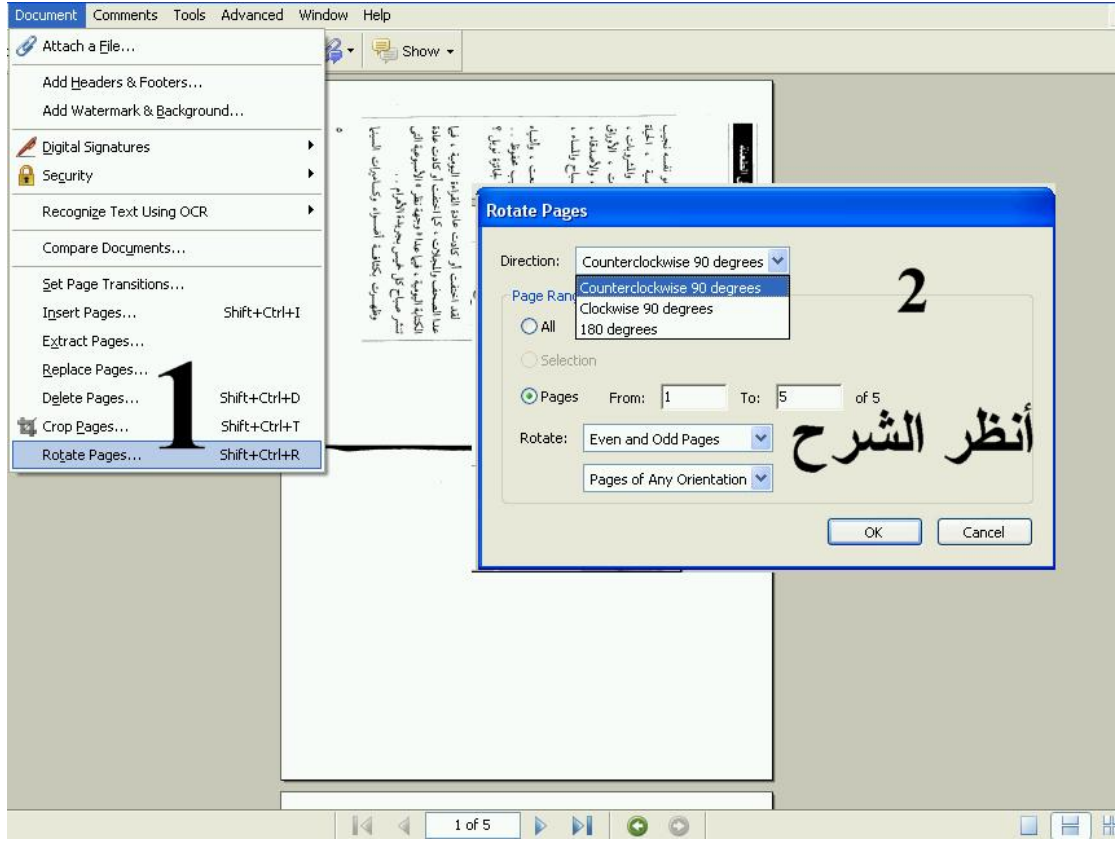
Document Comments Tools Advanced Window Help

Show

Attach a File...
Add Headers & Footers...
Add Watermark & Background...
Digital Signatures
Security
Recognize Text Using OCR
Compare Documents...
Set Page Transitions...
Insert Pages... Shift+Ctrl+I
Extract Pages...
Replace Pages...
Delete Pages... Shift+Ctrl+D
Crop Pages... Shift+Ctrl+T
Rotate Pages... Shift+Ctrl+R

1

Rotate Pages

Direction: Counterclockwise 90 degrees
Counterclockwise 90 degrees
Clockwise 90 degrees
180 degrees

2

Page Rang
All
Selection
Pages From: 1 To: 5 of 5
Rotate: Even and Odd Pages
Pages of Any Orientation

أنظر الشرح

OK Cancel

1 of 5